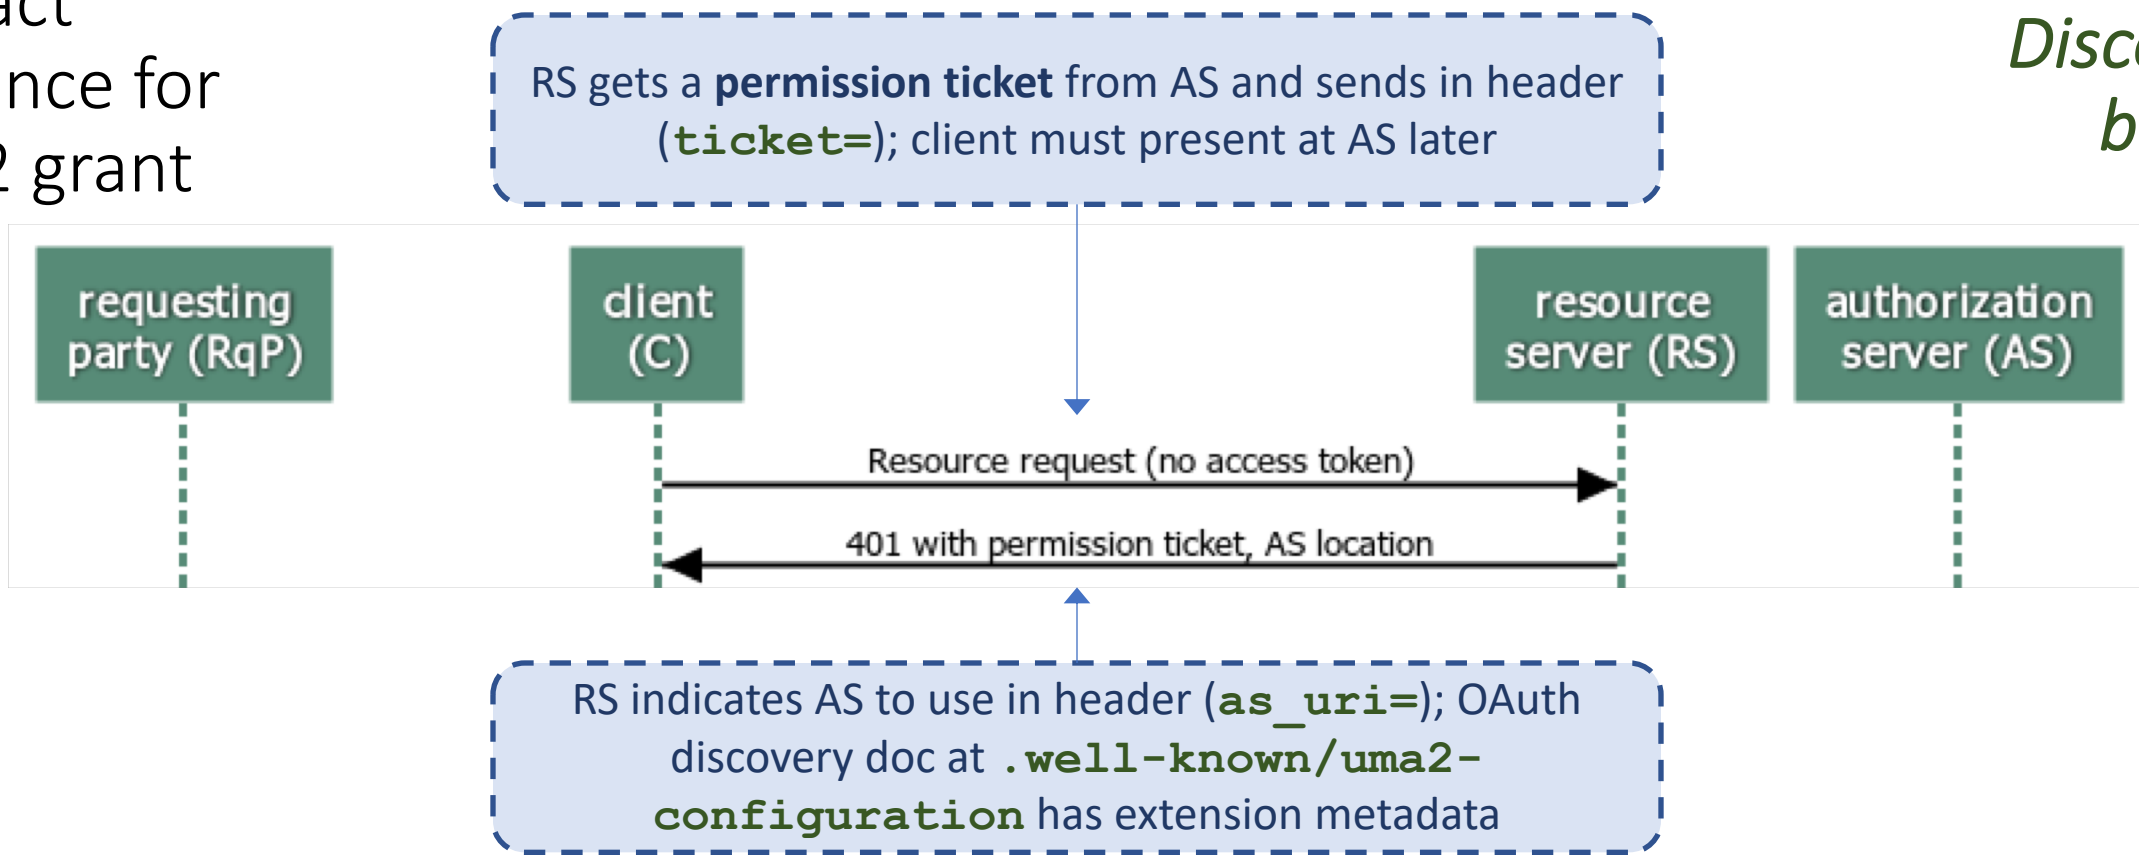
act
nce for
2 grant

RS gets a **permission ticket** from AS and sends in header (ticket=); client must present at AS later

Disc
b

requesting party (RqP)

client (C)

resource server (RS)

authorization server (AS)

Resource request (no access token)

401 with permission ticket, AS location

RS indicates AS to use in header (as_uri=); OAuth discovery doc at .well-known/uma2-configuration has extension metadata